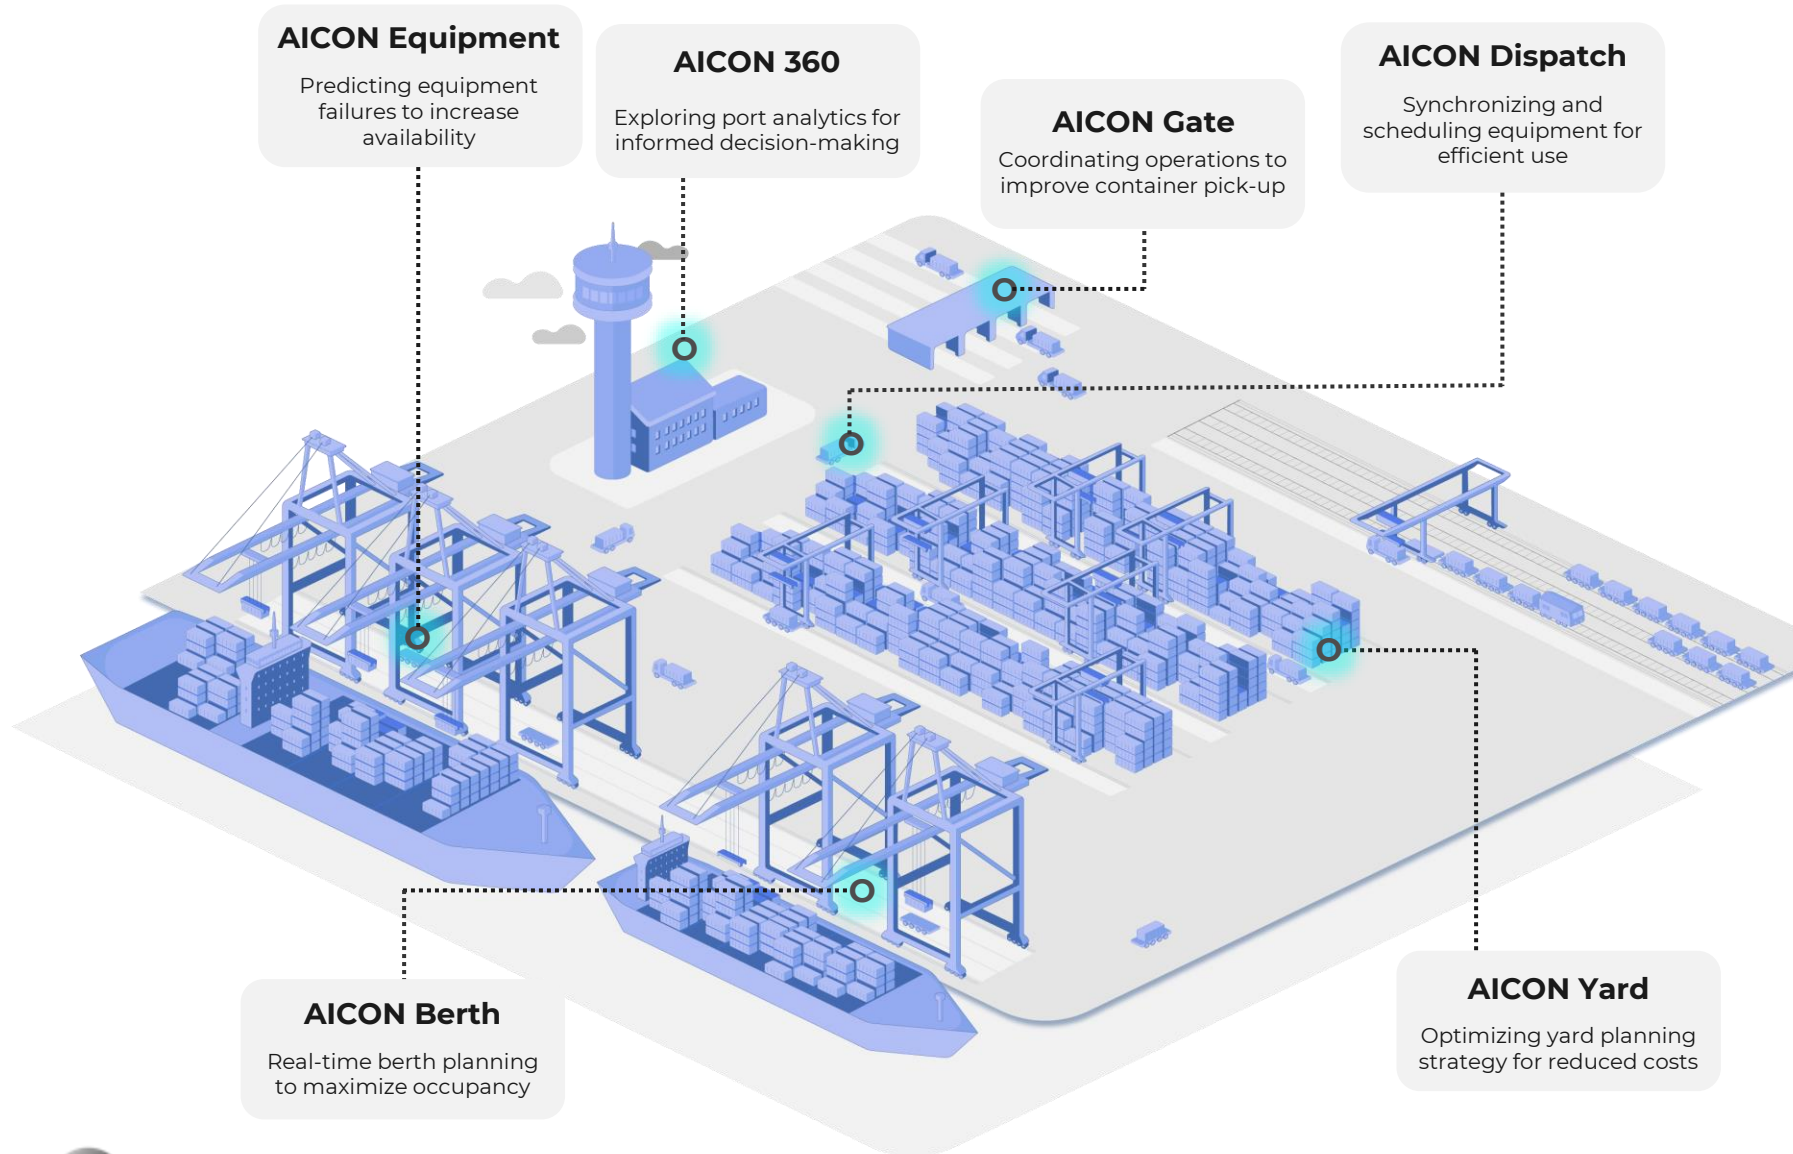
AICON Equipment

Predicting equipment failures to increase availability

AICON 360

Exploring port analytics for informed decision-making

AICON Gate

Coordinating operations to improve container pick-up

AICON Dispatch

Synchronizing and scheduling equipment for efficient use

AICON Berth

Real-time berth planning to maximize occupancy

AICON Yard

Optimizing yard planning strategy for reduced costs